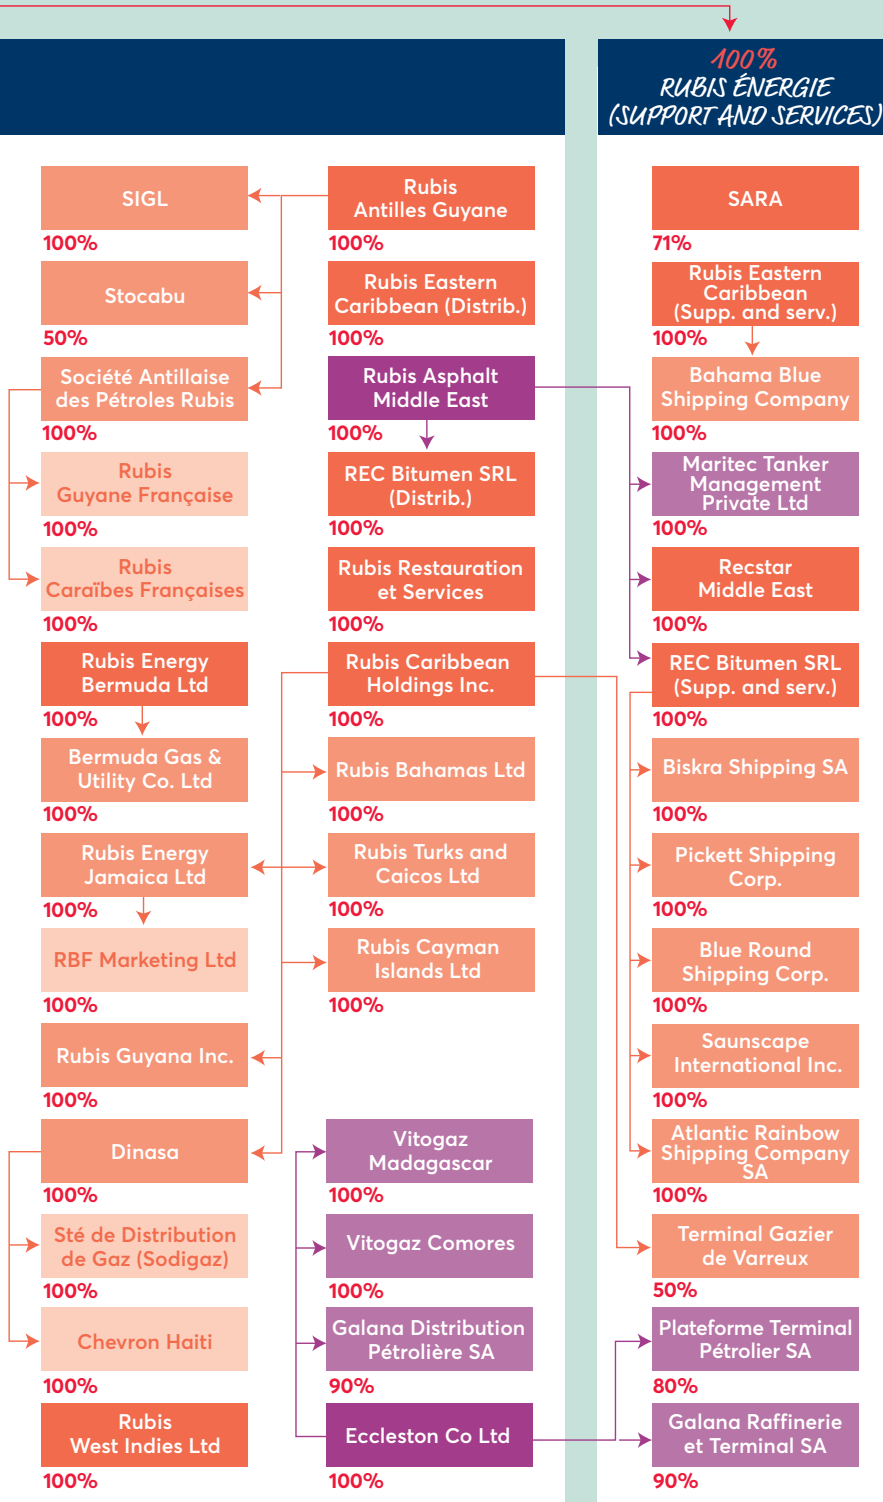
100%
RUBIS ÉNERGIE
(SUPPORT AND SERVICES)

SIGL
100%

Stocabu
50%

Société Antillaise des Pétroles Rubis
100%

Rubis Guyane Française
100%

Rubis Caraïbes Françaises
100%

Rubis Energy Bermuda Ltd
100%

Bermuda Gas & Utility Co. Ltd
100%

Rubis Energy Jamaica Ltd
100%

RBF Marketing Ltd
100%

Rubis Guyana Inc.
100%

Dinasa
100%

Sté de Distribution de Gaz (Sodigaz)
100%

Chevron Haiti
100%

Rubis West Indies Ltd
100%

Rubis Antilles Guyane
100%

Rubis Eastern Caribbean (Distrib.)
100%

Rubis Asphalt Middle East
100%

REC Bitumen SRL (Distrib.)
100%

Rubis Restauration et Services
100%

Rubis Caribbean Holdings Inc.
100%

Rubis Bahamas Ltd
100%

Rubis Turks and Caicos Ltd
100%

Rubis Cayman Islands Ltd
100%

Vitogaz Madagascar
100%

Vitogaz Comores
100%

Galana Distribution Pétrolière SA
90%

Eccleston Co Ltd
100%

SARA
71%

Rubis Eastern Caribbean (Supp. and serv.)
100%

Bahama Blue Shipping Company
100%

Maritec Tanker Management Private Ltd
100%

Recstar Middle East
100%

REC Bitumen SRL (Supp. and serv.)
100%

Biskra Shipping SA
100%

Pickett Shipping Corp.
100%

Blue Round Shipping Corp.
100%

Saunscape International Inc.
100%

Atlantic Rainbow Shipping Company SA
100%

Terminal Gazier de Varreux
50%

Plateforme Terminal Pétrolier SA
80%

Galana Raffinerie et Terminal SA
90%